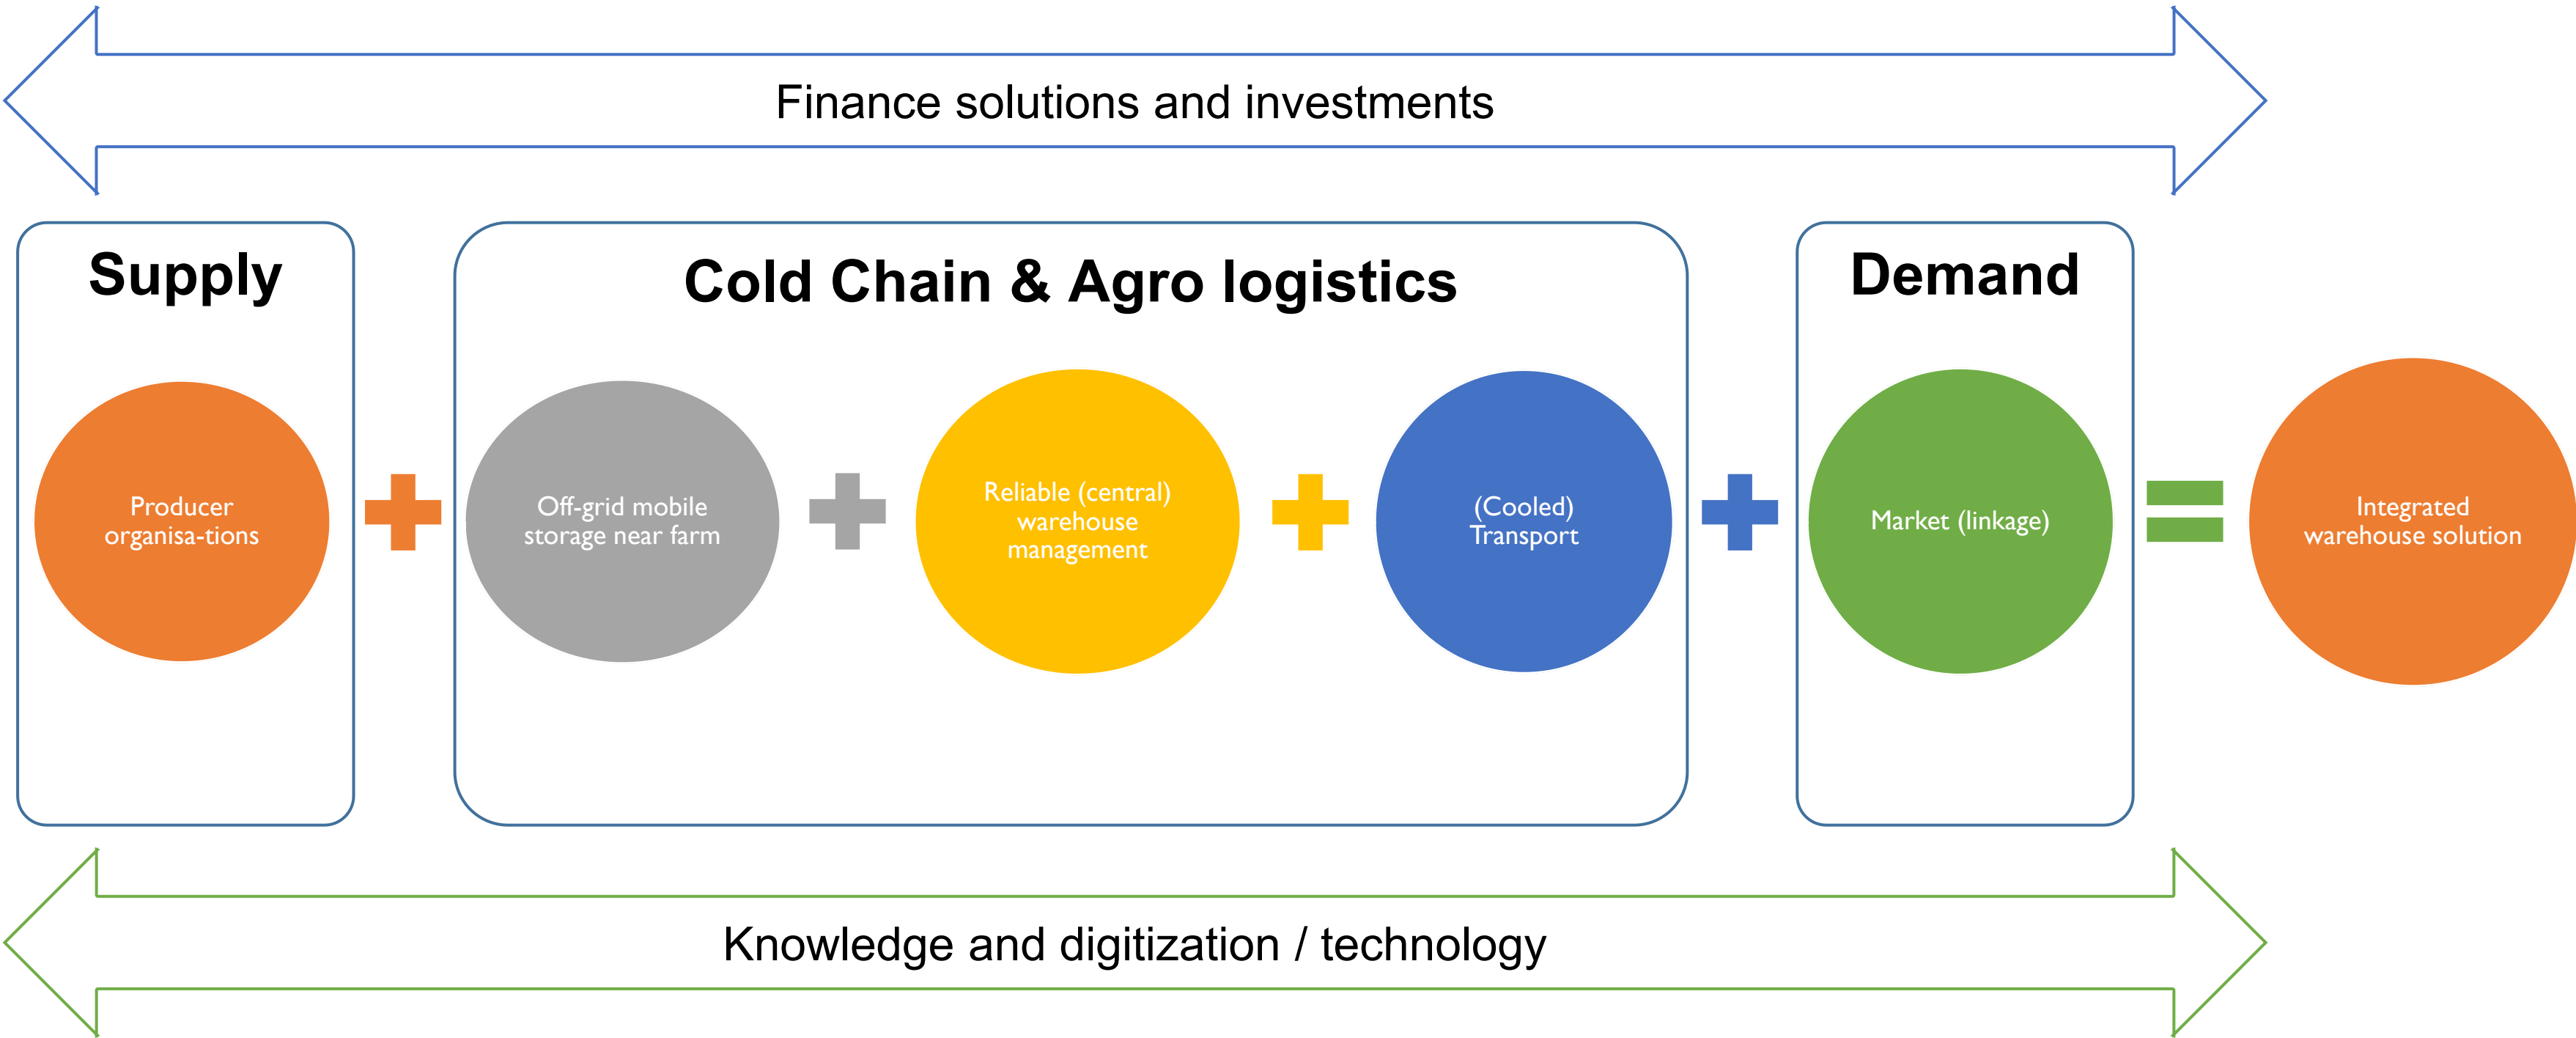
Finance solutions and investments

Supply

Producer organisa-tions

Cold Chain & Agro logistics

Off-grid mobile storage near farm

Reliable (central) warehouse management

(Cooled) Transport

Demand

Market (linkage)

Integrated warehouse solution

Knowledge and digitization / technology